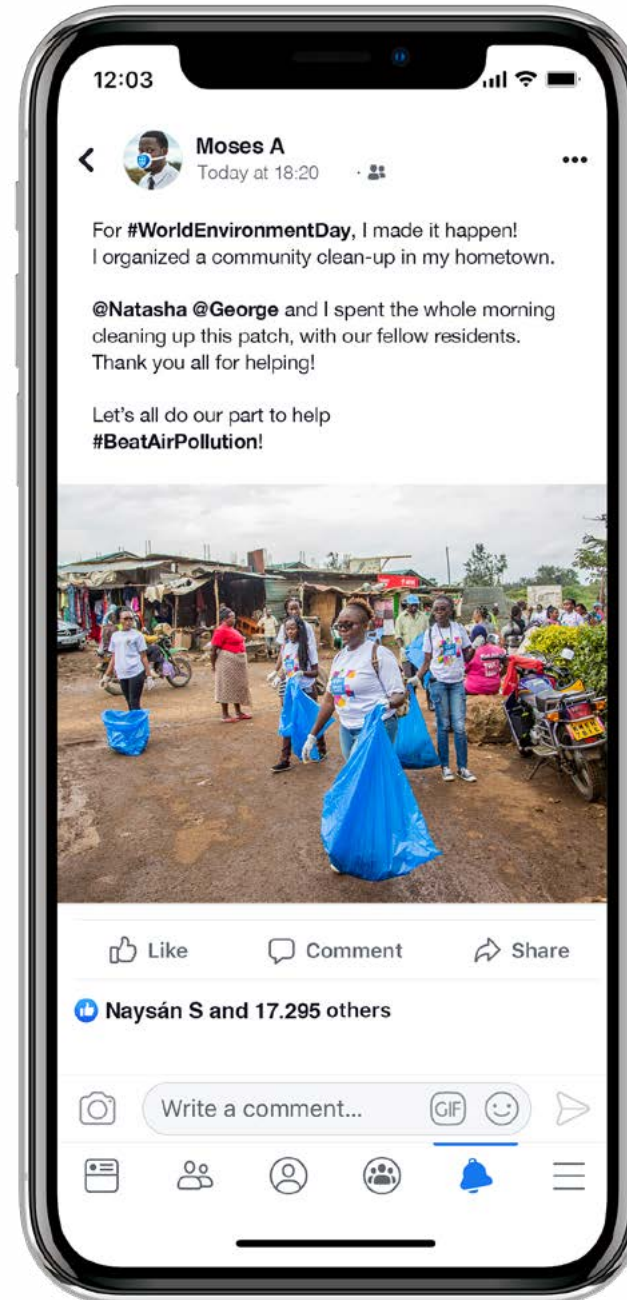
12:03

Moses A
Today at 18:20 ·

For #WorldEnvironmentDay, I made it happen! I organized a community clean-up in my hometown.

@Natasha @George and I spent the whole morning cleaning up this patch, with our fellow residents. Thank you all for helping!

Let's all do our part to help #BeatAirPollution!

Like Comment Share

Naysán S and 17.295 others

Write a comment...

GIF